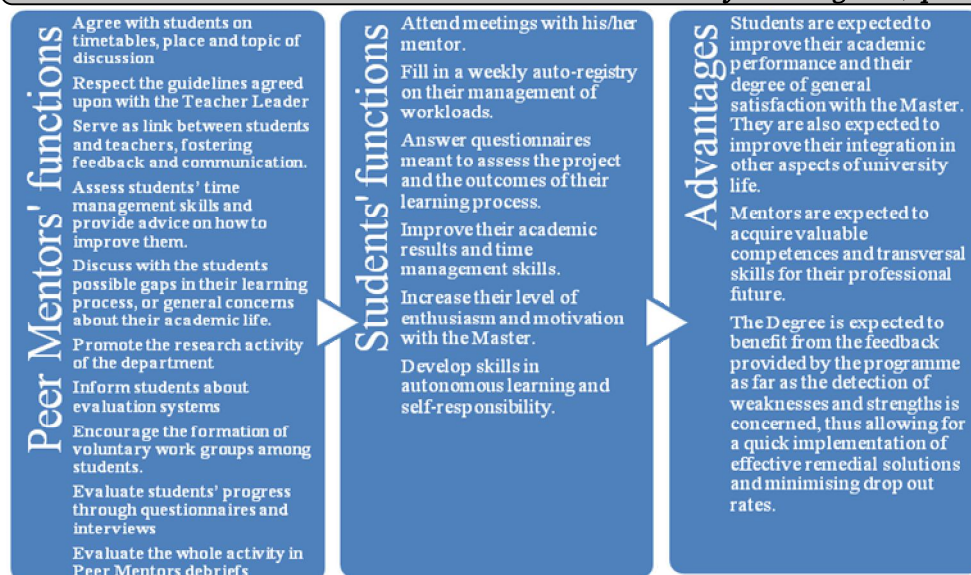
Peer Mentors' functions

Agree with students on timetables, place and topic of discussion

Respect the guidelines agreed upon with the Teacher Leader

Serve as link between students and teachers, fostering feedback and communication.

Assess students' time management skills and provide advice on how to improve them.

Discuss with the students possible gaps in their learning process, or general concerns about their academic life.

Promote the research activity of the department

Inform students about evaluation systems

Encourage the formation of voluntary work groups among students.

Evaluate students' progress through questionnaires and interviews

Evaluate the whole activity in Peer Mentors debriefs

Students' functions

Attend meetings with his/her mentor.

Fill in a weekly auto-registry on their management of workloads.

Answer questionnaires meant to assess the project and the outcomes of their learning process.

Improve their academic results and time management skills.

Increase their level of enthusiasm and motivation with the Master.

Develop skills in autonomous learning and self-responsibility.

Advantages

Students are expected to improve their academic performance and their degree of general satisfaction with the Master. They are also expected to improve their integration in other aspects of university life.

Mentors are expected to acquire valuable competences and transversal skills for their professional future.

The Degree is expected to benefit from the feedback provided by the programme as far as the detection of weaknesses and strengths is concerned, thus allowing for a quick implementation of effective remedial solutions and minimising drop out rates.